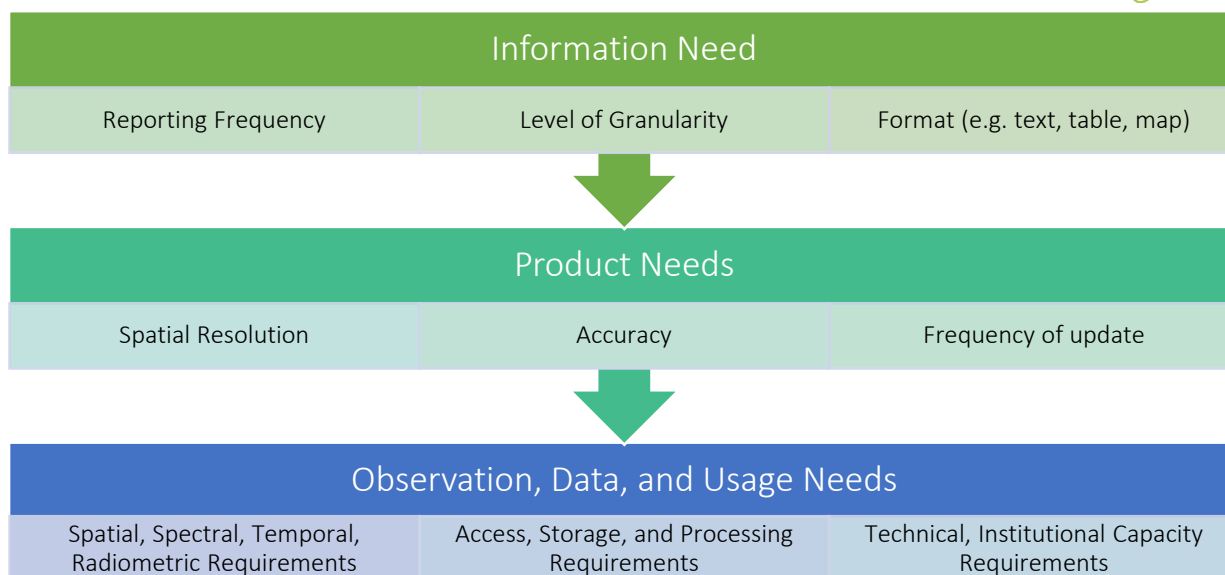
Information Need

Reporting Frequency

Level of Granularity

Format (e.g. text, table, map)

Product Needs

Spatial Resolution

Accuracy

Frequency of update

Observation, Data, and Usage Needs

Spatial, Spectral, Temporal, Radiometric Requirements

Access, Storage, and Processing Requirements

Technical, Institutional Capacity Requirements